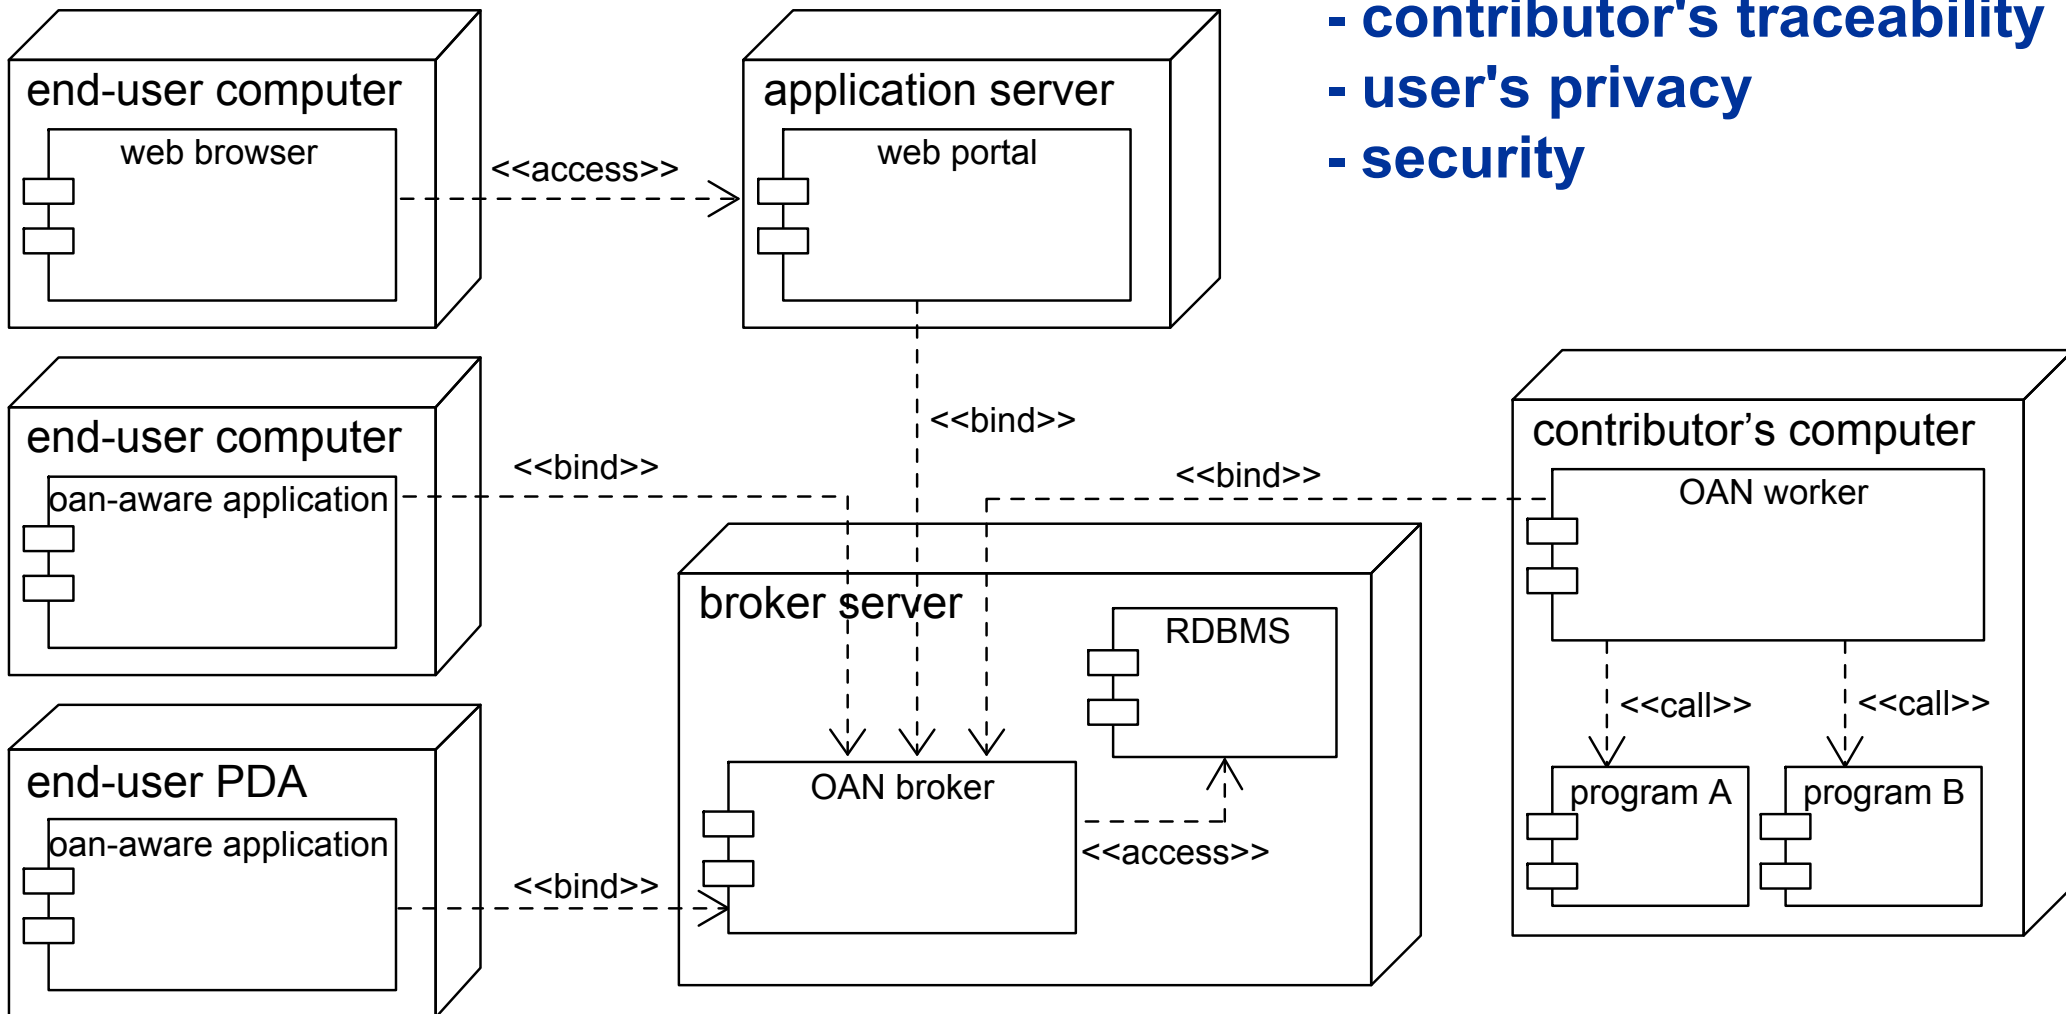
- contributor's traceability
- user's privacy
- security

end-user computer
web browser

<<access>>

application server
web portal

<<bind>>

end-user computer
oan-aware application

<<bind>>

<<bind>>

contributor’s computer
OAN worker

broker server

RDBMS

<<call>>

<<call>>

OAN broker

program A

program B

<<access>>

end-user PDA
oan-aware application

<<bind>>